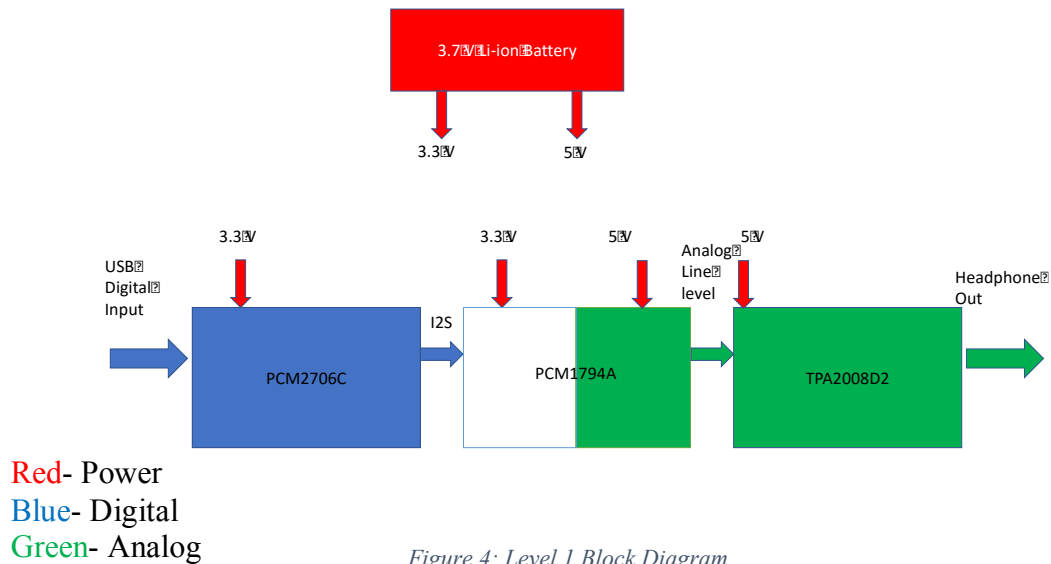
3.7 V Li-ion Battery

3.3 V

5 V

3.3 V

3.3 V

5 V

Analog Line level

5 V

USB Digital Input

I2S

Headphone Out

PCM2706C

PCM1794A

TPA2008D2

Red- Power
Blue- Digital
Green- Analog

Figure 4: Level 1 Block Diagram